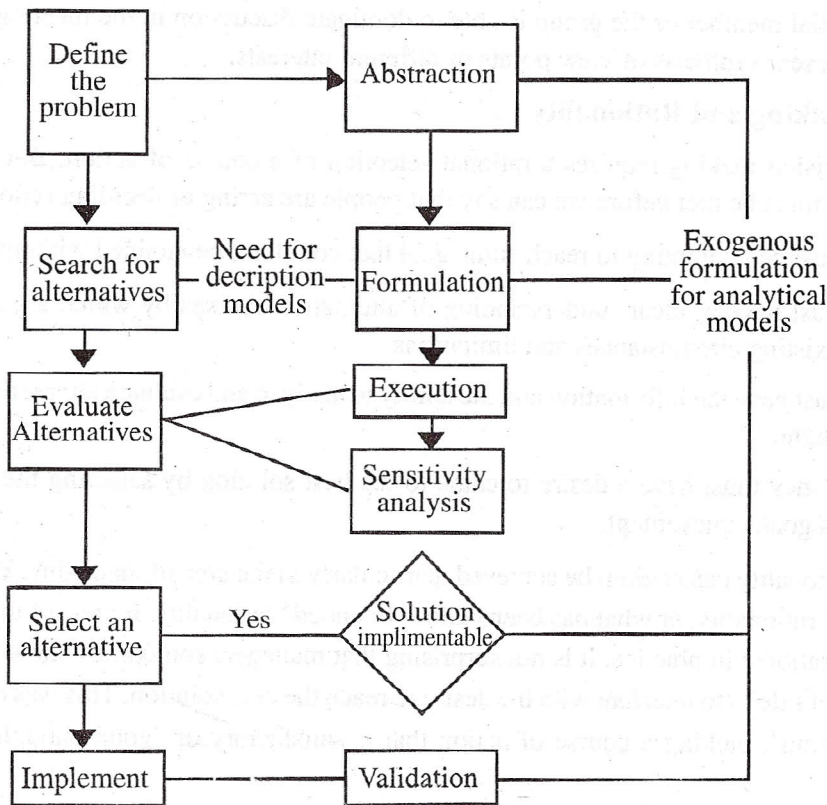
Define the problem

Abstraction

Search for alternatives

Need for decription models

Formulation

Exogenous formulation for analytical models

Evaluate Alternatives

Execution

Sensitivity analysis

Select an alternative

Yes

Solution implimentable

Implement

Validation